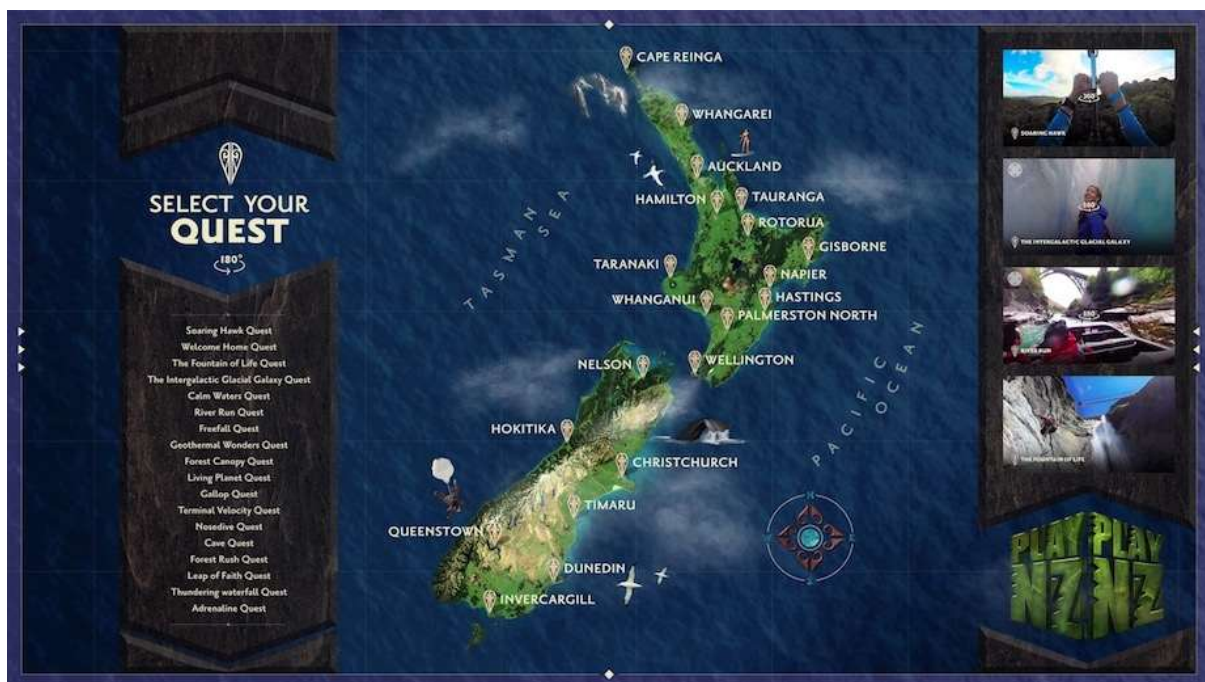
SELECT YOUR QUEST

180°

Soaring Hawk Quest
Welcome Home Quest
The Fountain of Life Quest
The Intergalactic Glacial Galaxy Quest
Calm Waters Quest
River Run Quest
Freefall Quest
Geothermal Wonders Quest
Forest Canopy Quest
Living Planet Quest
Gallop Quest
Terminal Velocity Quest
Nosedive Quest
Cave Quest
Forest Rush Quest
Leap of Faith Quest
Thundering waterfall Quest
Adrenaline Quest

CAPE REINGA
WHANGAREI
AUCKLAND
HAMILTON
TAURANGA
ROTORUA
GISBORNE
TARANAKI
NAPIER
WHANGANUI
HASTINGS
PALMERSTON NORTH
NELSON
WELLINGTON
TASMAN SEA
PACIFIC OCEAN
HOKITIKA
CHRISTCHURCH
TIMARU
QUEENSTOWN
DUNEDIN
INVERCARGILL

360
SOARING HAWK
360
THE INTERGALACTIC GLACIAL GALAXY
360
RIVER RUN
THE FOUNTAIN OF LIFE

PLAY PLAY NZ NZ